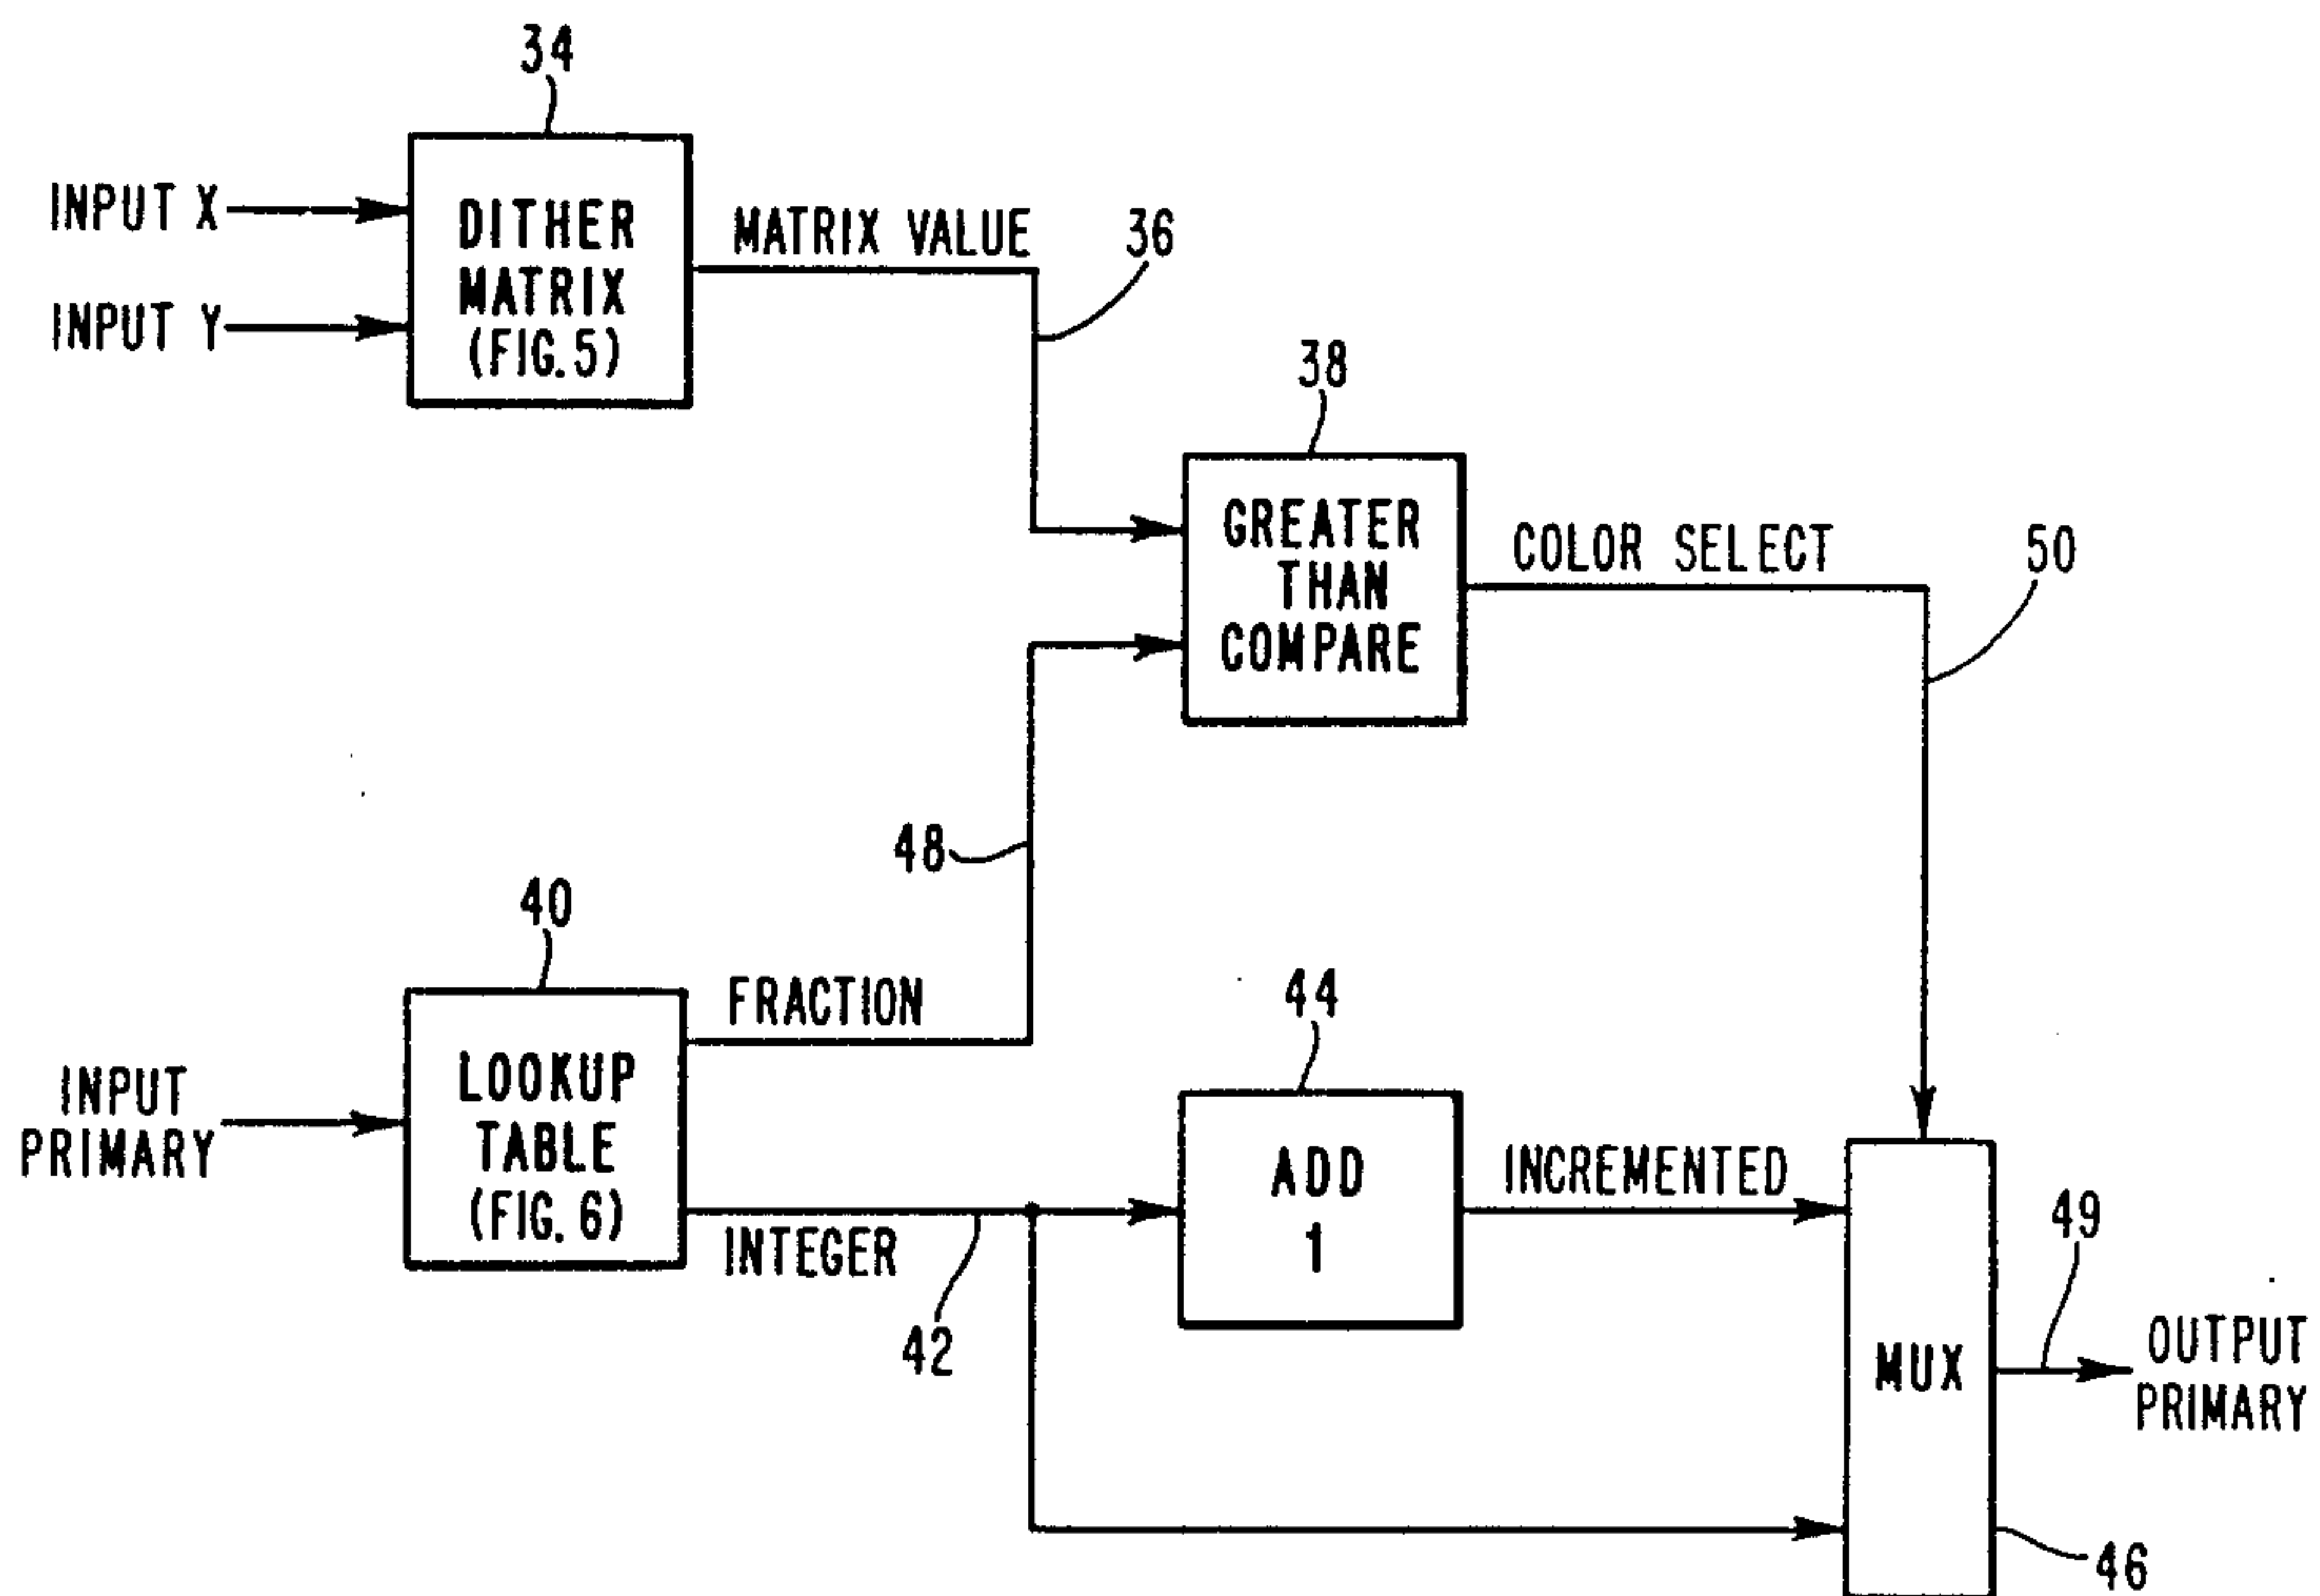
34

INPUT X

INPUT Y

DITHER MATRIX (FIG.5)

MATRIX VALUE

36

38

GREATER THAN COMPARE

COLOR SELECT

50

48

40

FRACTION

44

INPUT PRIMARY

LOOKUP TABLE (FIG. 6)

ADD 1

INCREMENTED

INTEGER

49

42

MUX

OUTPUT PRIMARY

46